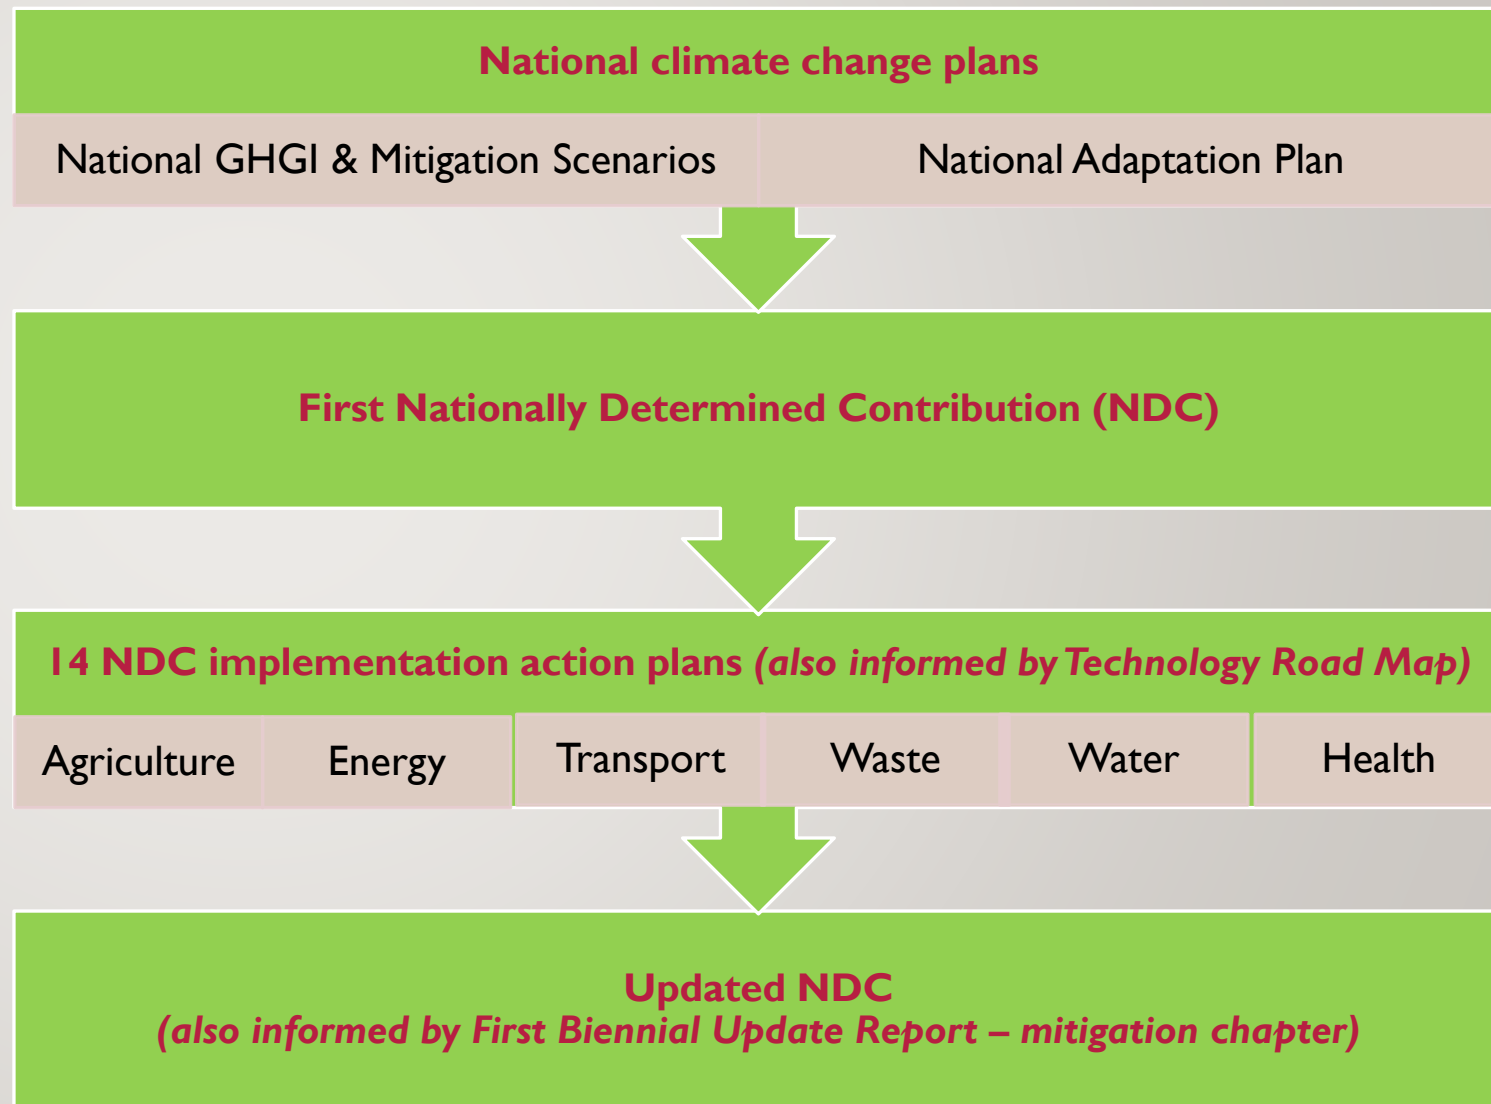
National climate change plans

| National GHGI & Mitigation Scenarios | National Adaptation Plan |
|---|---|

First Nationally Determined Contribution (NDC)

14 NDC implementation action plans (also informed by Technology Road Map)

| Agriculture | Energy | Transport | Waste | Water | Health |
|---|---|---|---|---|---|

Updated NDC
(also informed by First Biennial Update Report – mitigation chapter)